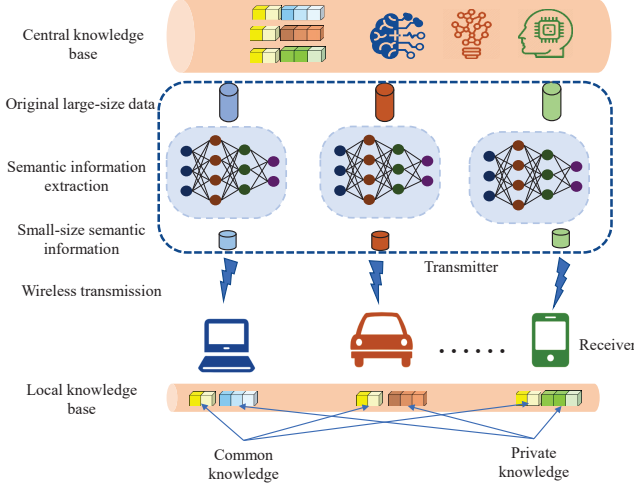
Central knowledge base

Original large-size data

Semantic information extraction

Small-size semantic information

Transmitter

Wireless transmission

Receiver

Local knowledge base

Common knowledge

Private knowledge